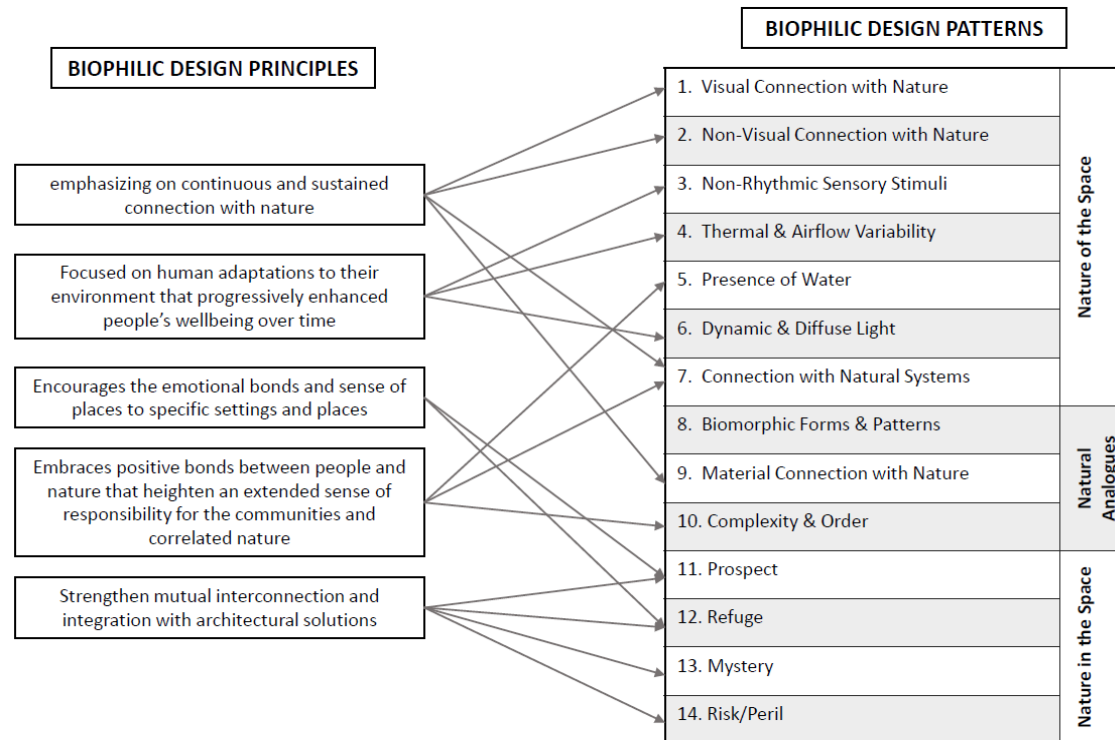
BIOPHILIC DESIGN PRINCIPLES

emphasizing on continuous and sustained connection with nature

Focused on human adaptations to their environment that progressively enhanced people's wellbeing over time

Encourages the emotional bonds and sense of places to specific settings and places

Embraces positive bonds between people and nature that heighten an extended sense of responsibility for the communities and correlated nature

Strengthen mutual interconnection and integration with architectural solutions

BIOPHILIC DESIGN PATTERNS

1. Visual Connection with Nature
2. Non-Visual Connection with Nature
3. Non-Rhythmic Sensory Stimuli
4. Thermal & Airflow Variability
5. Presence of Water
6. Dynamic & Diffuse Light
7. Connection with Natural Systems
8. Biomorphic Forms & Patterns
9. Material Connection with Nature
10. Complexity & Order
11. Prospect
12. Refuge
13. Mystery
14. Risk/Peril

Nature of the Space

Natural Analogues

Nature in the Space